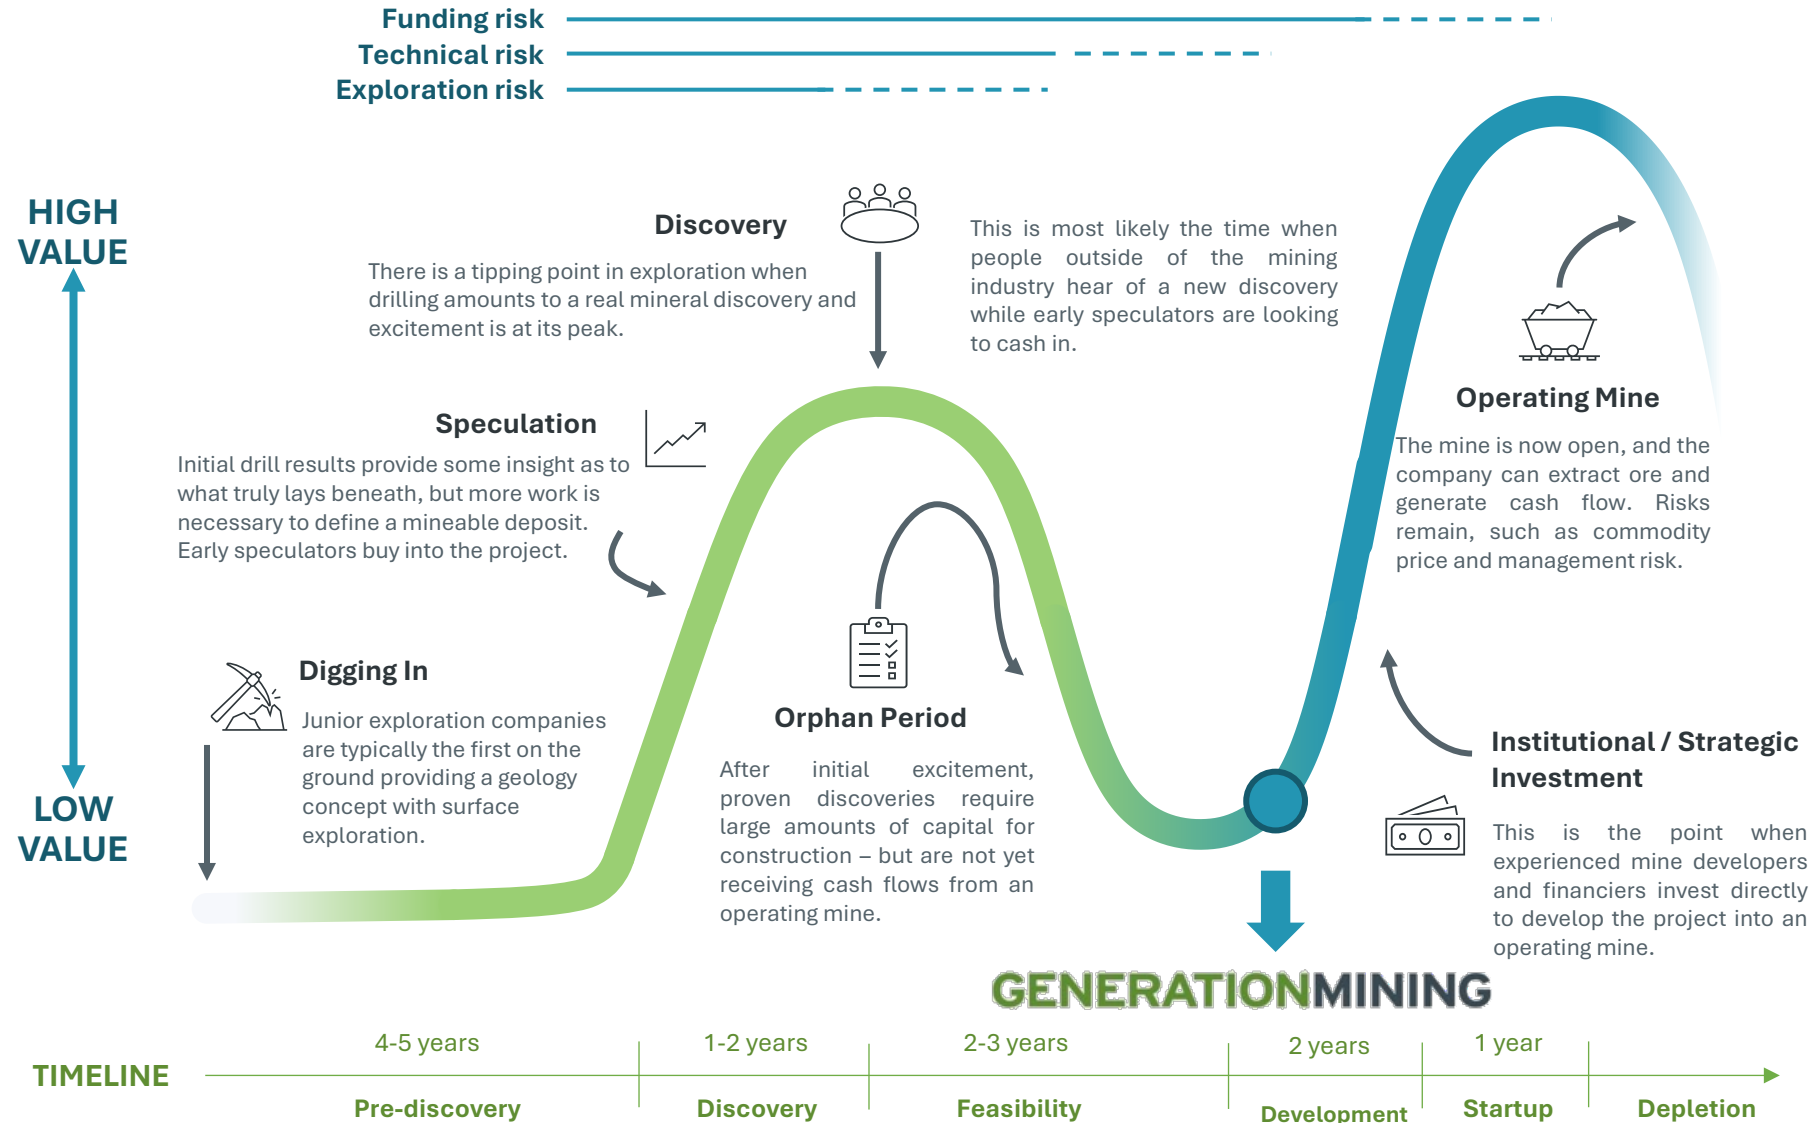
Funding risk
Technical risk
Exploration risk

HIGH VALUE

LOW VALUE

Discovery

There is a tipping point in exploration when drilling amounts to a real mineral discovery and excitement is at its peak.

This is most likely the time when people outside of the mining industry hear of a new discovery while early speculators are looking to cash in.

Speculation

Initial drill results provide some insight as to what truly lays beneath, but more work is necessary to define a mineable deposit. Early speculators buy into the project.

Operating Mine

The mine is now open, and the company can extract ore and generate cash flow. Risks remain, such as commodity price and management risk.

Digging In

Junior exploration companies are typically the first on the ground providing a geology concept with surface exploration.

Orphan Period

After initial excitement, proven discoveries require large amounts of capital for construction – but are not yet receiving cash flows from an operating mine.

Institutional / Strategic Investment

This is the point when experienced mine developers and financiers invest directly to develop the project into an operating mine.

GENERATIONMINING

TIMELINE

| 4-5 years | 1-2 years | 2-3 years | 2 years | 1 year | |
|---|---|---|---|---|---|
| Pre-discovery | Discovery | Feasibility | Development | Startup | Depletion |